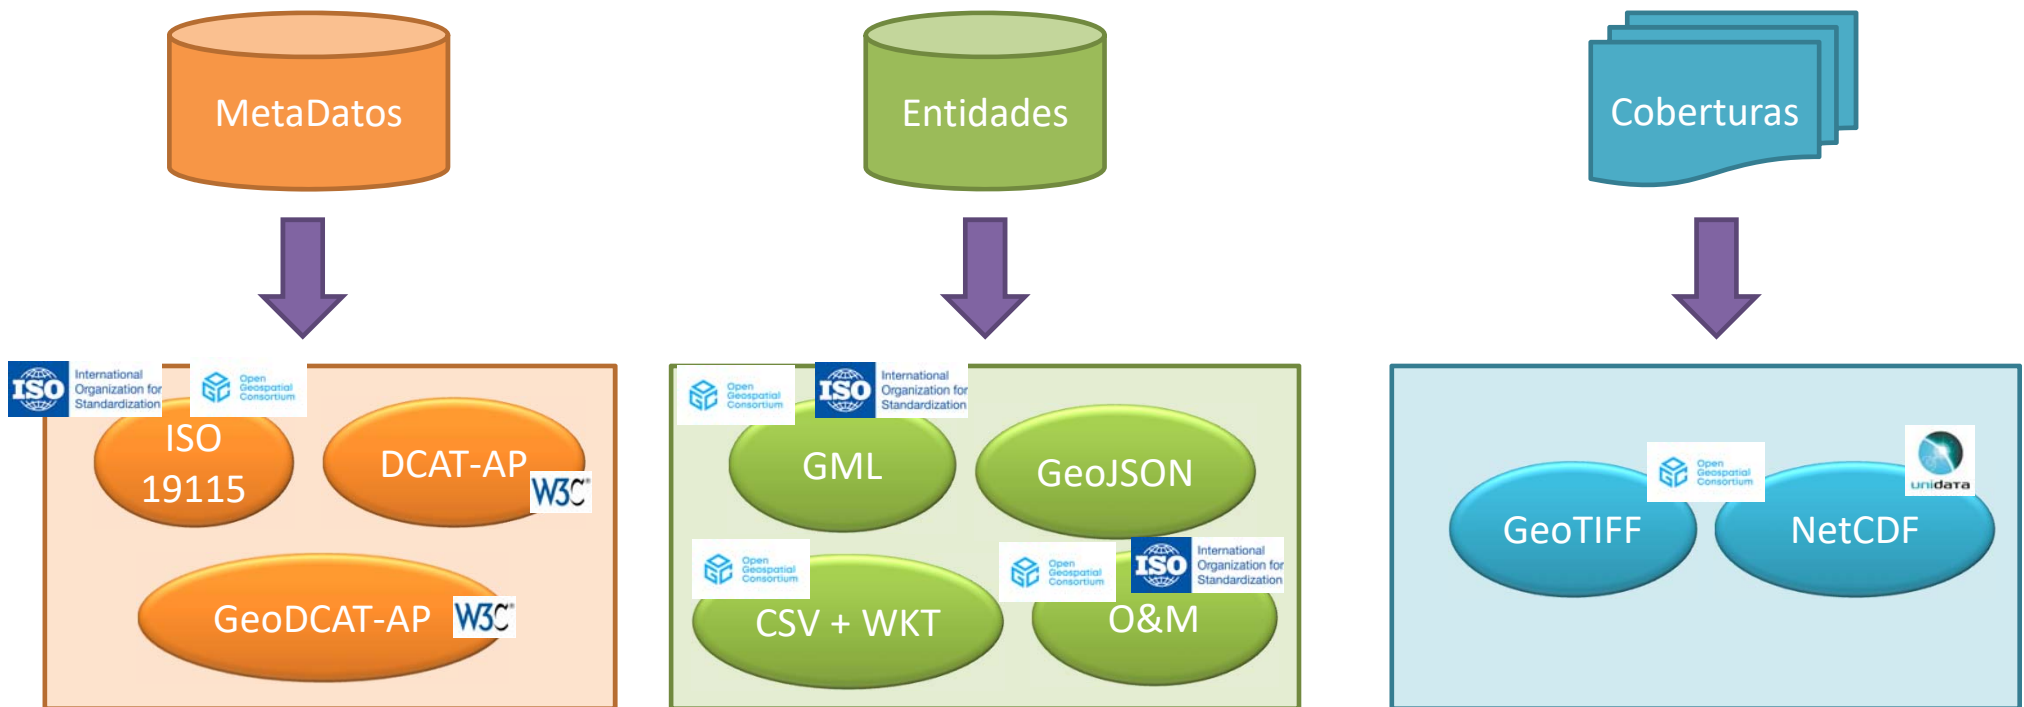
MetaDatos

Entidades

Coberturas

ISO International Organization for Standardization

Open Geospatial Consortium

ISO 19115

DCAT-AP W3C

GeoDCAT-AP W3C

Open Geospatial Consortium

ISO International Organization for Standardization

GML

GeoJSON

Open Geospatial Consortium

CSV + WKT

Open Geospatial Consortium

ISO International Organization for Standardization

O&M

Open Geospatial Consortium

unidata

GeoTIFF

NetCDF